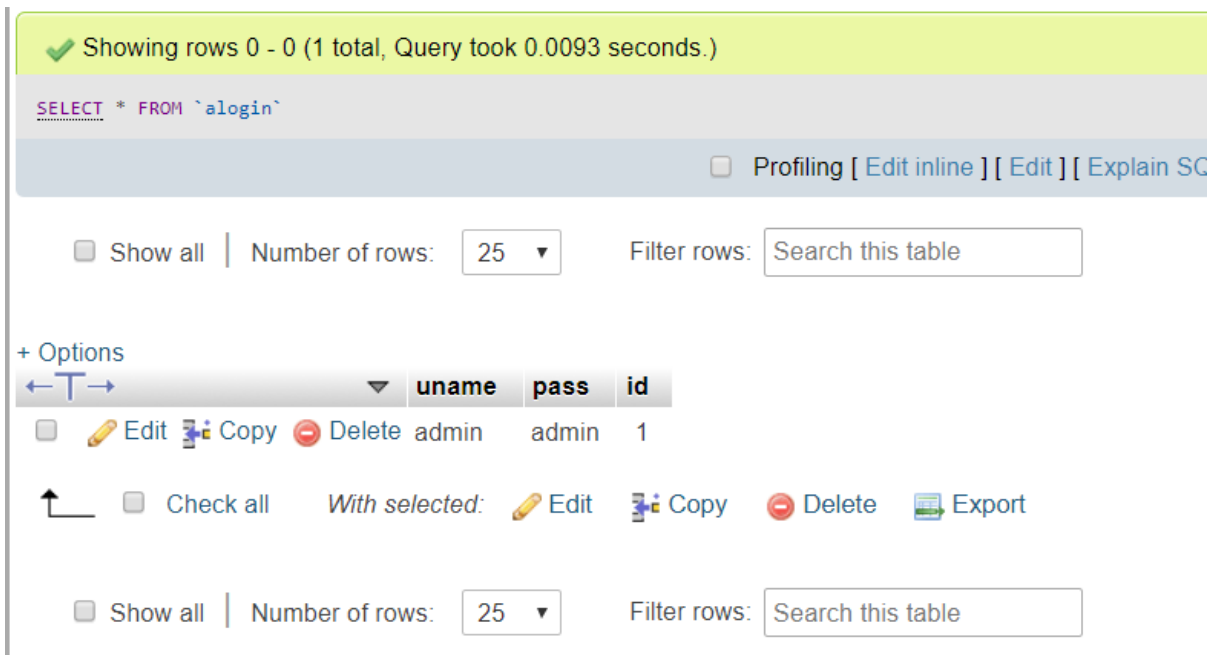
Showing rows 0 - 0 (1 total, Query took 0.0093 seconds.)

SELECT * FROM `alogin`

Profiling [ Edit inline ] [ Edit ] [ Explain SQ

Show all | Number of rows: 25 Filter rows: Search this table

+ Options

| ←T→ | uname | pass | id |
|---|---|---|---|
| Edit Copy Delete | admin | admin | 1 |

Check all With selected: Edit Copy Delete Export

Show all | Number of rows: 25 Filter rows: Search this table